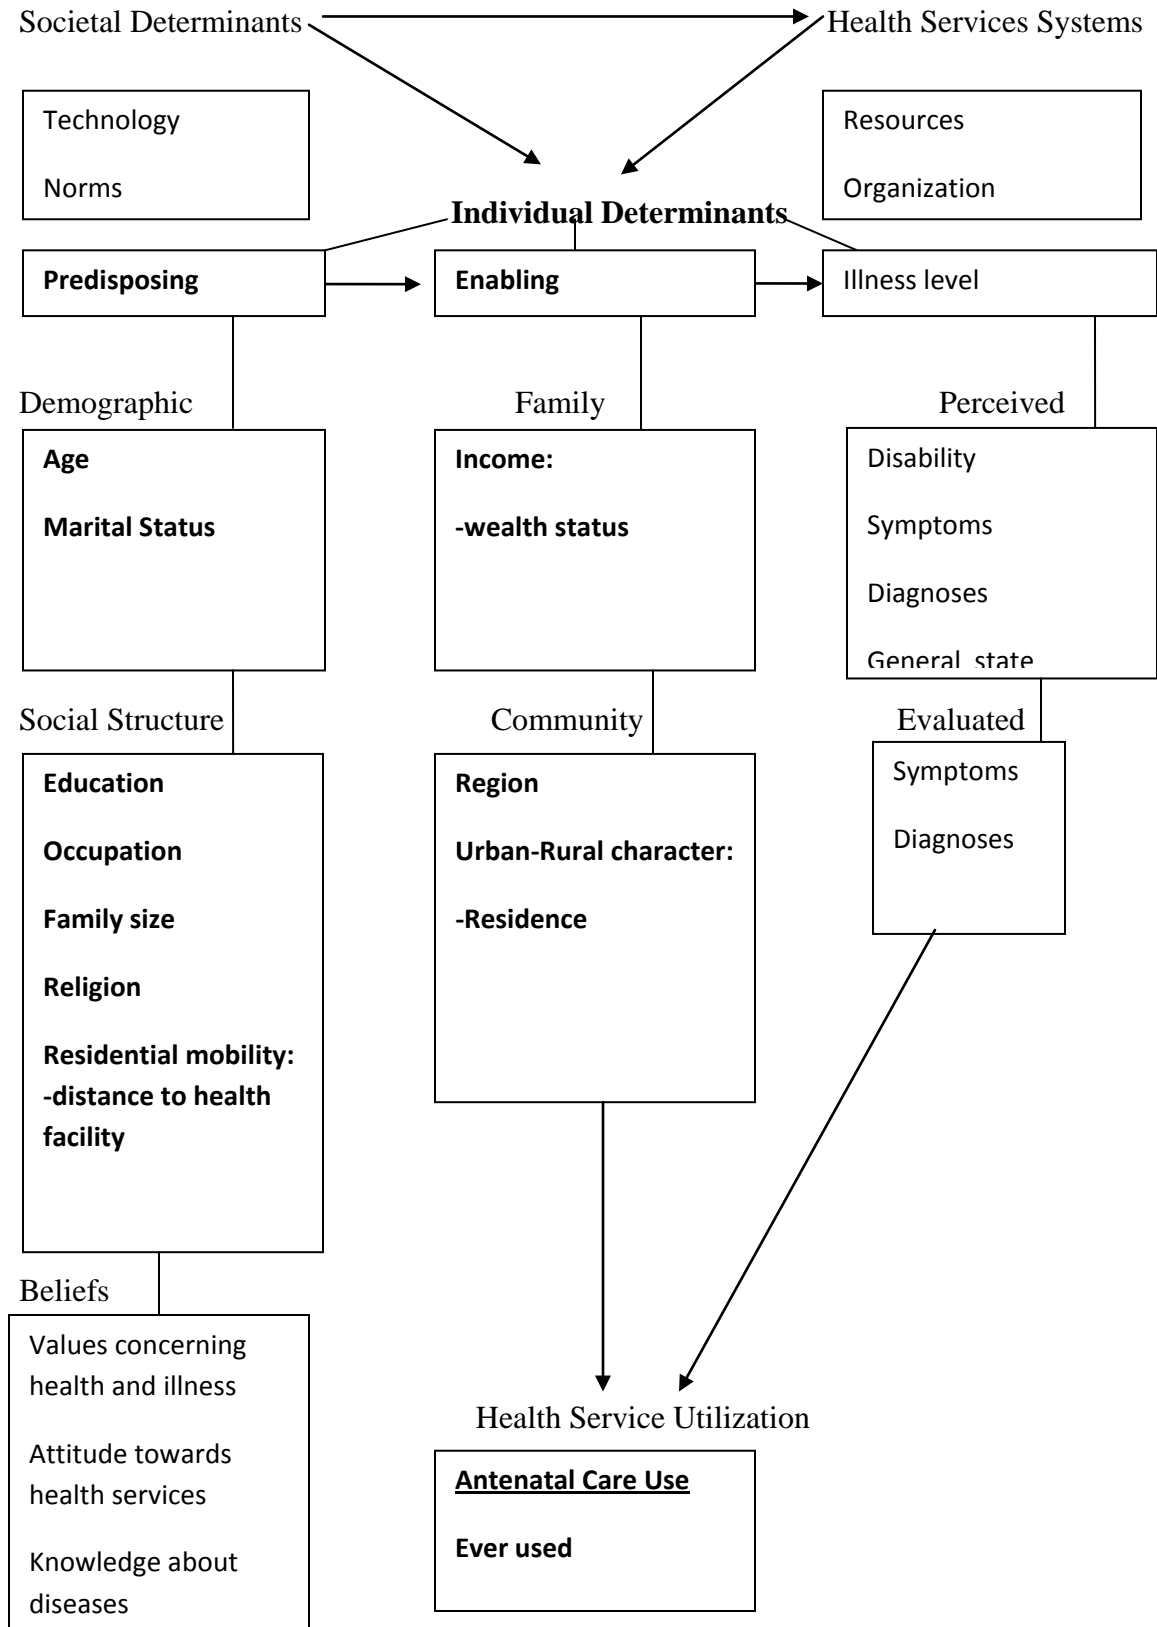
Societal Determinants

Health Services Systems

Technology

Norms

Resources

Organization

Individual Determinants

Predisposing

Enabling

Illness level

Demographic

Family

Perceived

Age

Marital Status

Income:

-wealth status

Disability

Symptoms

Diagnoses

General state

Social Structure

Community

Evaluated

Education

Occupation

Family size

Religion

Residential mobility: -distance to health facility

Region

Urban-Rural character:

-Residence

Symptoms

Diagnoses

Beliefs

Values concerning health and illness

Attitude towards health services

Knowledge about diseases

Health Service Utilization

Antenatal Care Use

Ever used